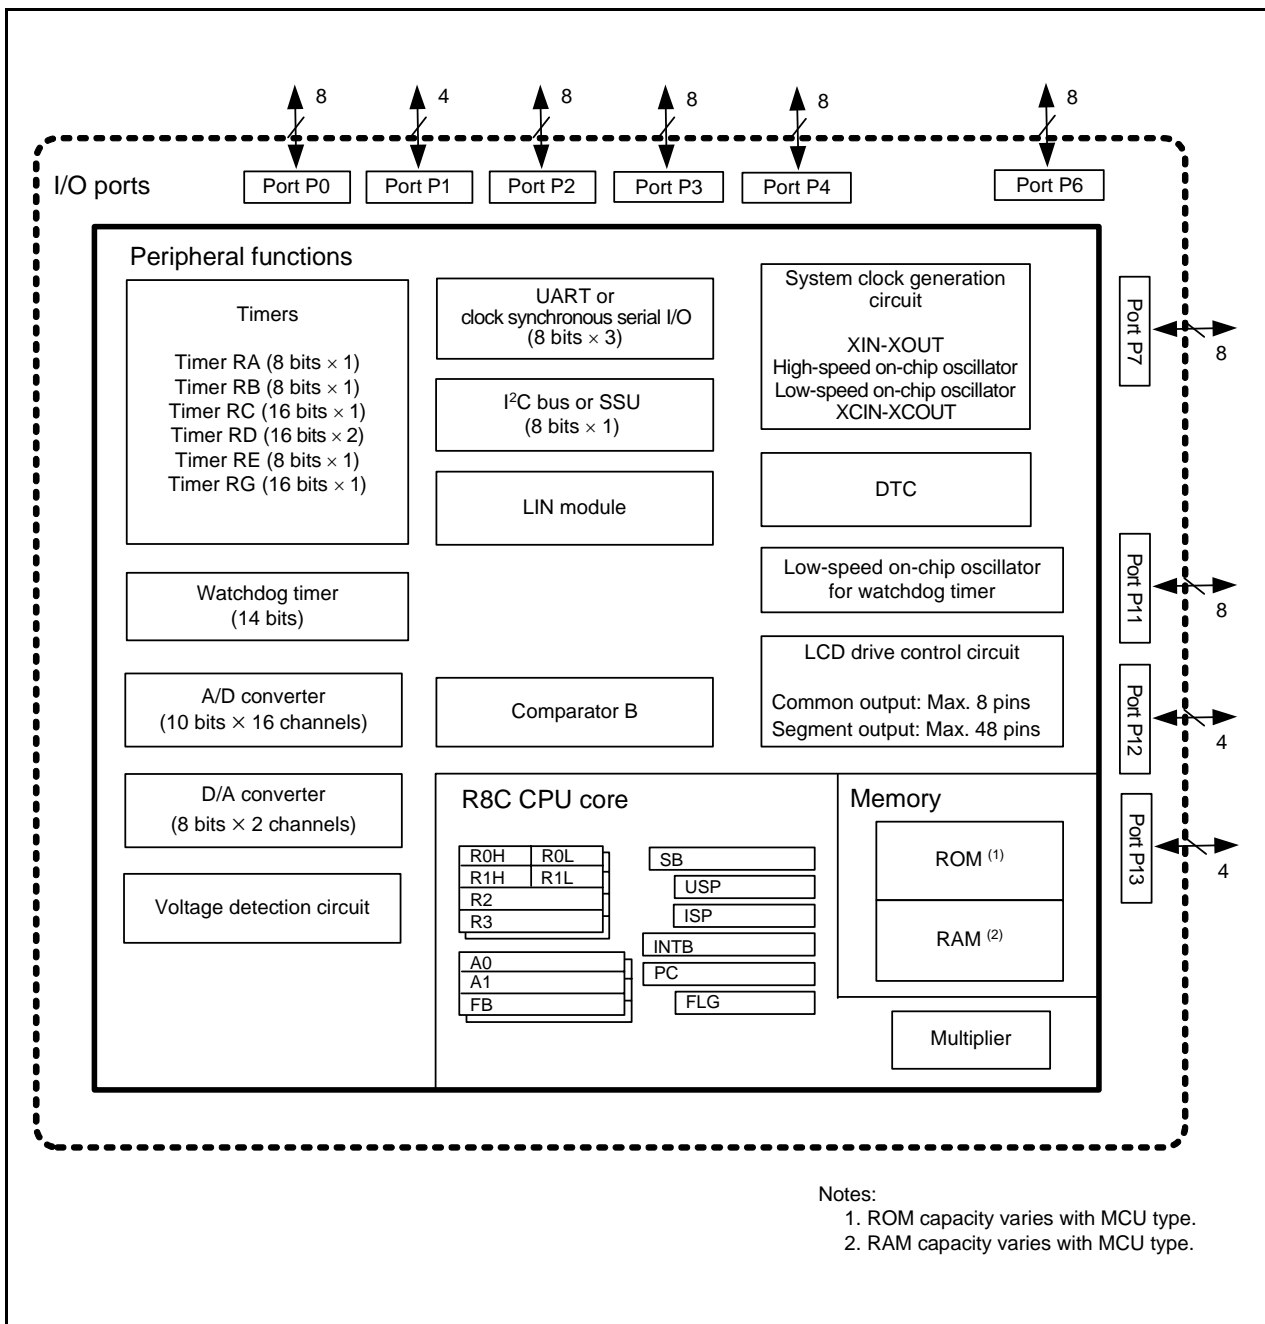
8 4 8 8 8 8

I/O ports

Port P0 Port P1 Port P2 Port P3 Port P4 Port P6

Peripheral functions

Timers

Timer RA (8 bits × 1)
Timer RB (8 bits × 1)
Timer RC (16 bits × 1)
Timer RD (16 bits × 2)
Timer RE (8 bits × 1)
Timer RG (16 bits × 1)

UART or clock synchronous serial I/O (8 bits × 3)

I$^2$C bus or SSU (8 bits × 1)

LIN module

System clock generation circuit

XIN-XOUT
High-speed on-chip oscillator
Low-speed on-chip oscillator
XCIN-XCOUT

DTC

Low-speed on-chip oscillator for watchdog timer

Port P7
8

Port P11
8

Watchdog timer (14 bits)

A/D converter (10 bits × 16 channels)

Comparator B

LCD drive control circuit

Common output: Max. 8 pins
Segment output: Max. 48 pins

Port P12
4

D/A converter (8 bits × 2 channels)

Voltage detection circuit

R8C CPU core

R0H R0L
R1H R1L
R2
R3

A0
A1
FB

SB
USP
ISP
INTB
PC
FLG

Memory

ROM $^{(1)}$

RAM $^{(2)}$

Port P13
4

Multiplier

Notes:
1. ROM capacity varies with MCU type.
2. RAM capacity varies with MCU type.